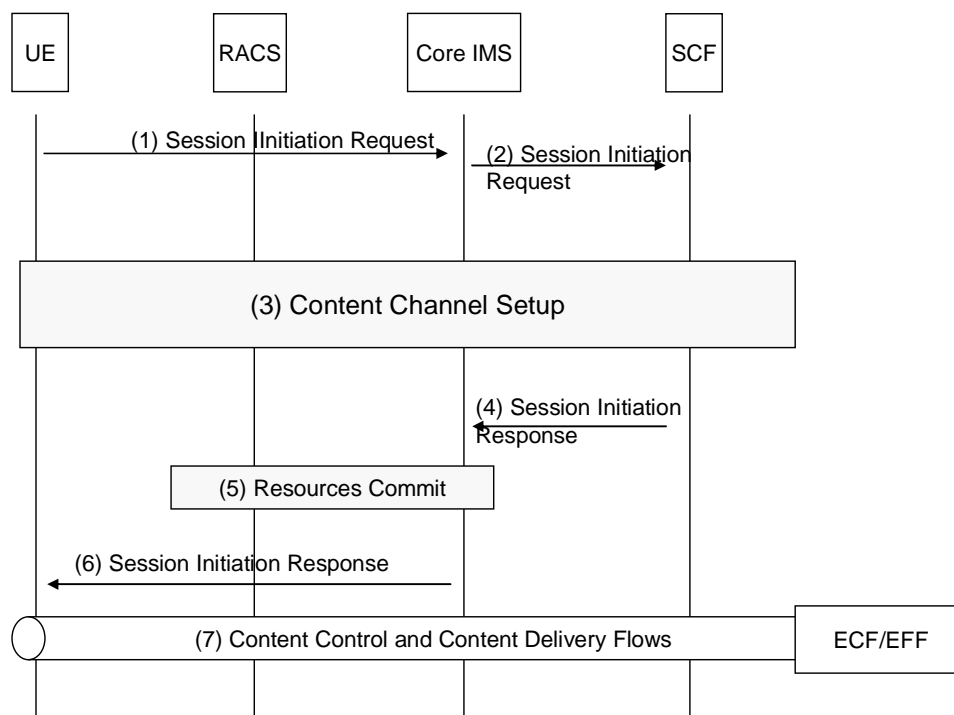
UE

RACS

Core IMS

SCF

(1) Session IInitiation Request

(2) Session Initiation Request

(3) Content Channel Setup

(4) Session Initiation Response

(5) Resources Commit

(6) Session Initiation Response

(7) Content Control and Content Delivery Flows

ECF/EFF